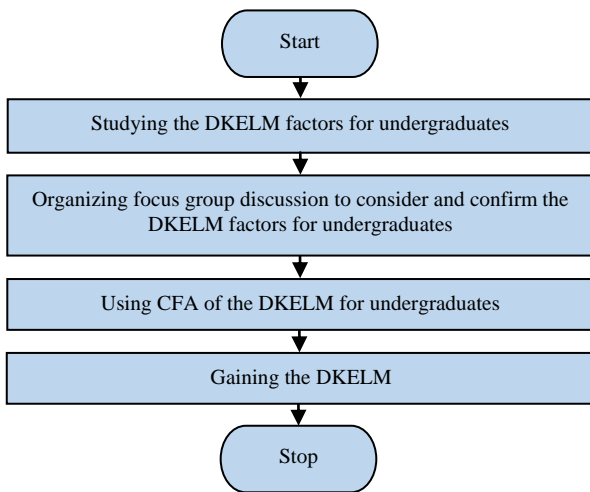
Start

Studying the DKELM factors for undergraduates

Organizing focus group discussion to consider and confirm the DKELM factors for undergraduates

Using CFA of the DKELM for undergraduates

Gaining the DKELM

Stop